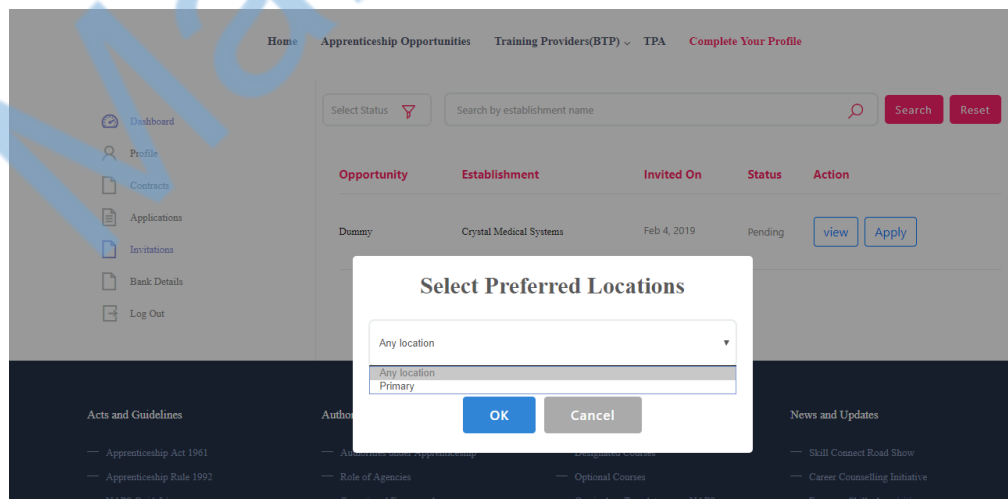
Home Apprenticeship Opportunities Training Providers(BTP) TPA Complete Your Profile

Select Status

Search by establishment name

Search Reset

Dashboard
Profile
Contracts
Applications
Invitations
Bank Details
Log Out

| Opportunity | Establishment | Invited On | Status | Action |
|---|---|---|---|---|
| Dummy | Crystal Medical Systems | Feb 4, 2019 | Pending | view Apply |

Select Preferred Locations

Any location

Any location
Primary

OK Cancel

Acts and Guidelines
Apprenticeship Act 1961
Apprenticeship Rule 1992

Author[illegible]
Authorities under Apprenticeship
Role of Agencies

Designated Courses
Optional Courses

News and Updates
Skill Connect Road Show
Career Counselling Initiative